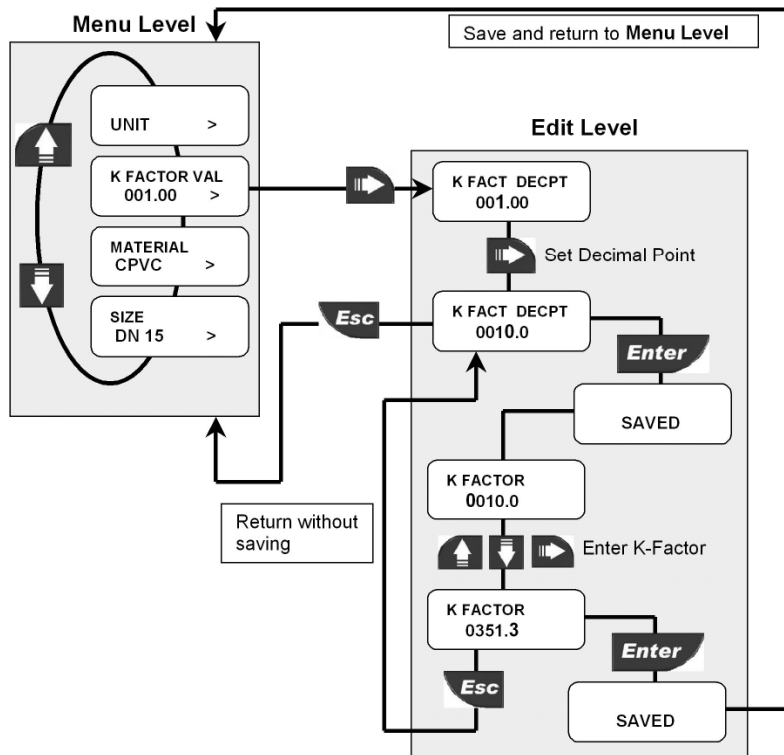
Menu Level

Save and return to **Menu Level**

UNIT >

K FACTOR VAL
001.00 >

MATERIAL
CPVC >

SIZE
DN 15 >

Edit Level

K FACT DECPT
001.00

Set Decimal Point

Esc

K FACT DECPT
0010.0

Enter

SAVED

Return without saving

K FACTOR
0010.0

Enter K-Factor

K FACTOR
0351.3

Enter

Esc

SAVED